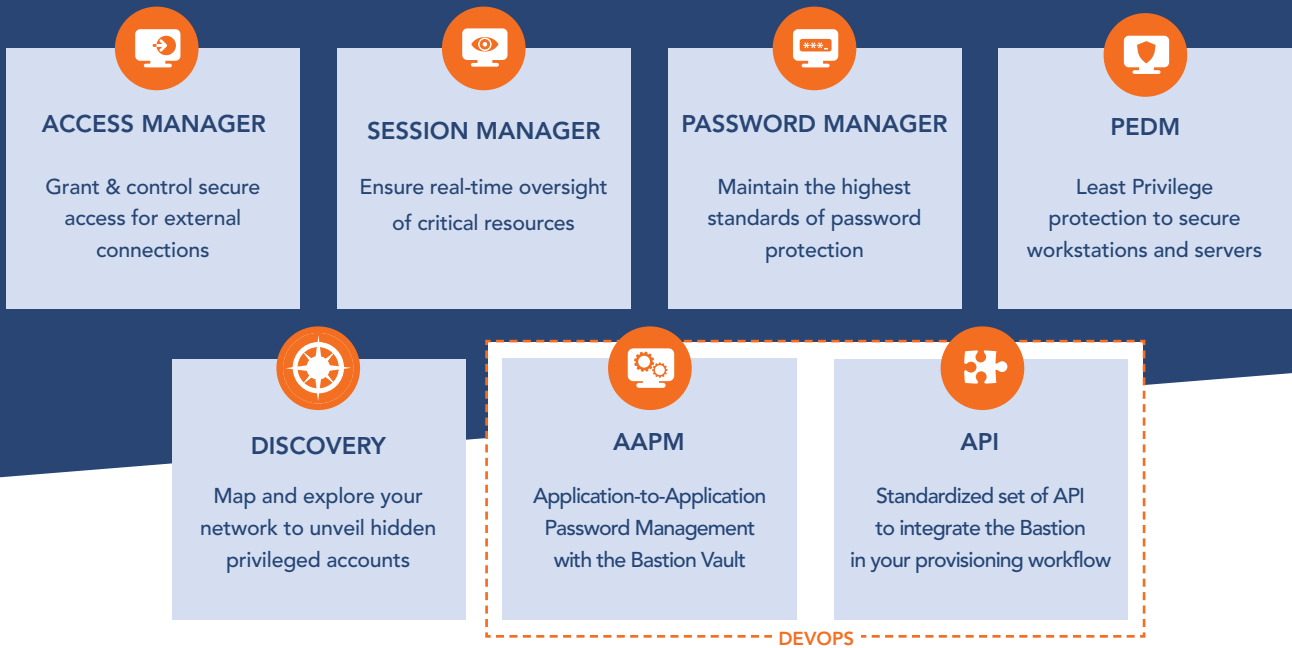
ACCESS MANAGER

Grant & control secure access for external connections

SESSION MANAGER

Ensure real-time oversight of critical resources

***_

PASSWORD MANAGER

Maintain the highest standards of password protection

PEDM

Least Privilege protection to secure workstations and servers

DISCOVERY

Map and explore your network to unveil hidden privileged accounts

AAPM

Application-to-Application Password Management with the Bastion Vault

API

Standardized set of API to integrate the Bastion in your provisioning workflow

DEVOPS